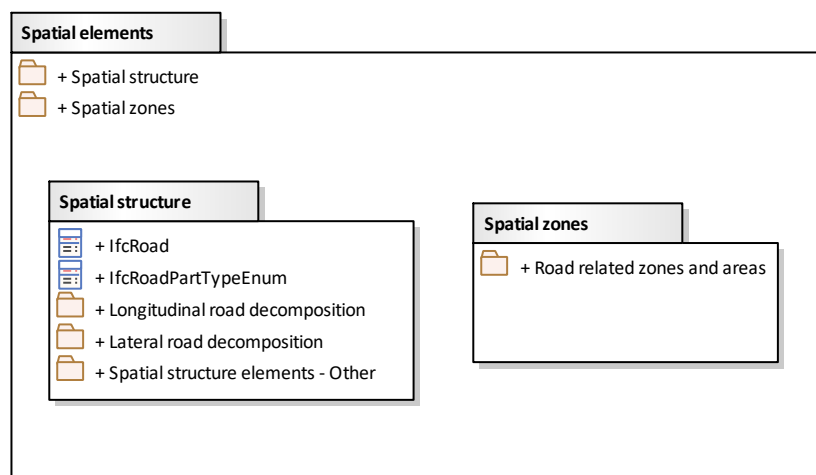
Spatial elements

+ Spatial structure
+ Spatial zones

Spatial structure

+ IfcRoad
+ IfcRoadPartTypeEnum
+ Longitudinal road decomposition
+ Lateral road decomposition
+ Spatial structure elements - Other

Spatial zones

+ Road related zones and areas